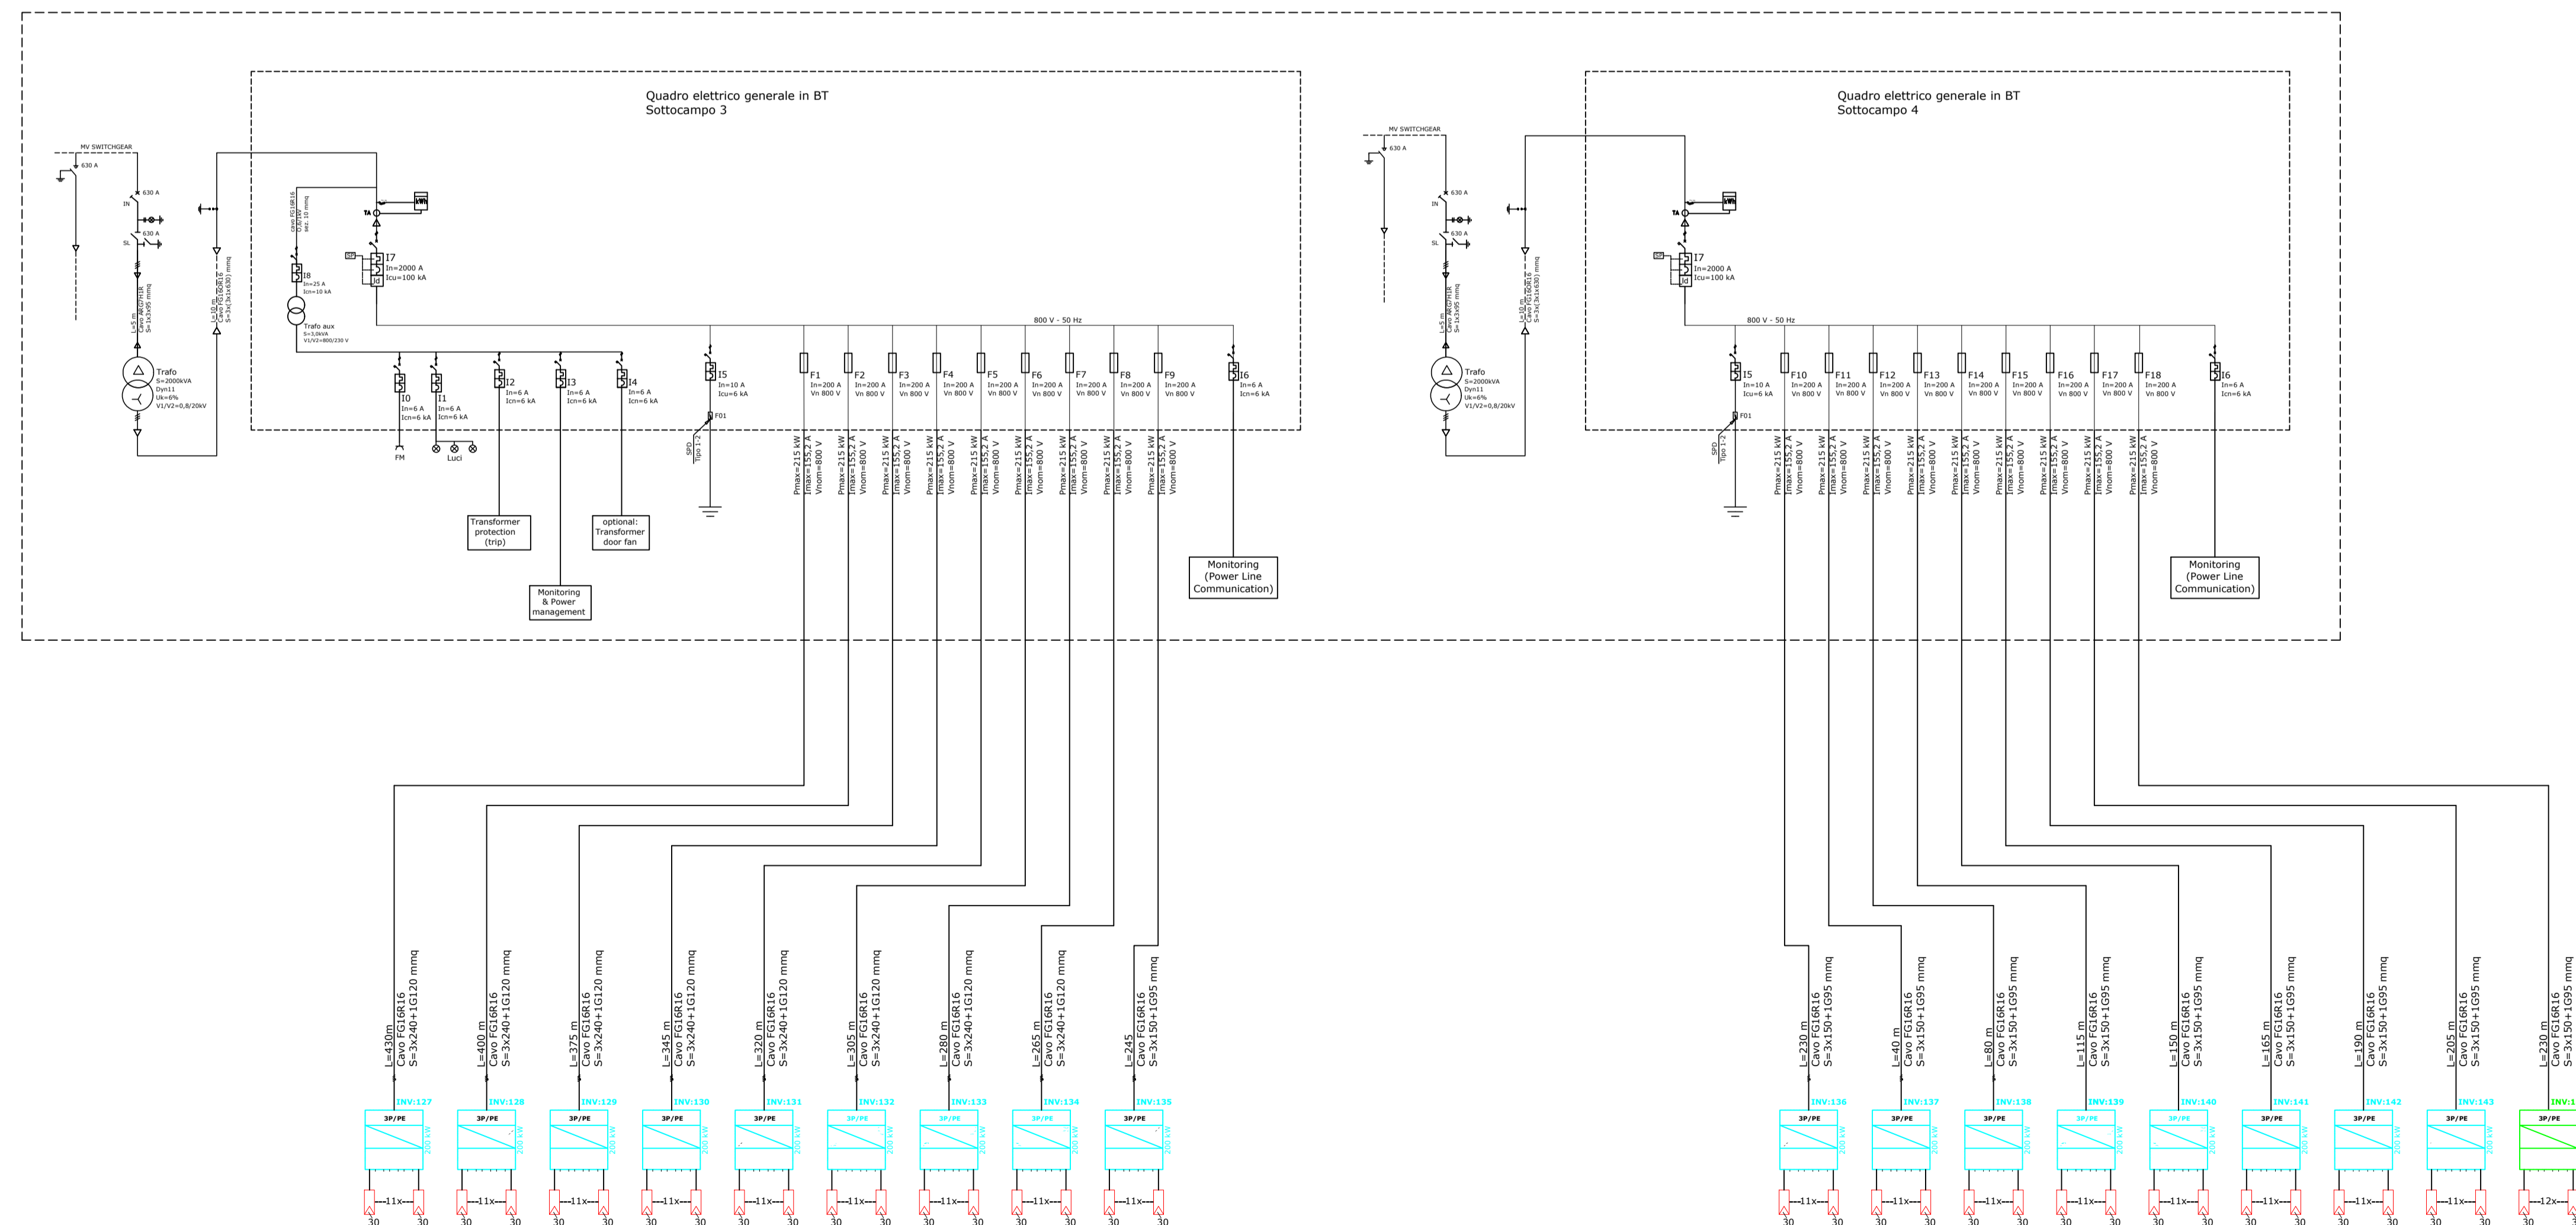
Quadro elettrico generale in BT
Sottocampo 3

MV SWITCHGEAR
630 A
630 A
IN
630 A
SL
L=5 m
Cavo ARG7H1R
S=1x3x95 mmq
L=10 m
Cavo FG16OR16
S=3x(3x1x630) mmq
Trafo
S=2000kVA
Dyn11
Uk=6%
V1/V2=0,8/20kV
cavo FG16R16
0,6/1kV
sez. 10 mmq
TA
kWh
I7
In=2000 A
Icu=100 kA
Id
I8
In=25 A
Icn=10 kA
Trafo aux
S=3,0kVA
V1/V2=800/230 V
800 V - 50 Hz
I0
In=6 A
Icn=6 kA
I1
In=6 A
Icn=6 kA
I2
In=6 A
Icn=6 kA
I3
In=6 A
Icn=6 kA
I4
In=6 A
Icn=6 kA
I5
In=10 A
Icu=6 kA
F01
SPD
Tipo 1-2
F1
In=200 A
Vn 800 V
F2
In=200 A
Vn 800 V
F3
In=200 A
Vn 800 V
F4
In=200 A
Vn 800 V
F5
In=200 A
Vn 800 V
F6
In=200 A
Vn 800 V
F7
In=200 A
Vn 800 V
F8
In=200 A
Vn 800 V
F9
In=200 A
Vn 800 V
I6
In=6 A
Icn=6 kA
FM
Luci
Pmax=215 kW
Imax=155,2 A
Vnom=800 V
Transformer protection (trip)
optional: Transformer door fan
Monitoring & Power management
Monitoring (Power Line Communication)

Quadro elettrico generale in BT
Sottocampo 4

MV SWITCHGEAR
630 A
630 A
IN
630 A
SL
L=5 m
Cavo ARG7H1R
S=1x3x95 mmq
L=10 m
Cavo FG16OR16
S=3x(3x1x630) mmq
Trafo
S=2000kVA
Dyn11
Uk=6%
V1/V2=0,8/20kV
TA
kWh
I7
In=2000 A
Icu=100 kA
Id
800 V - 50 Hz
I5
In=10 A
Icu=6 kA
F01
SPD
Tipo 1-2
F10
In=200 A
Vn 800 V
F11
In=200 A
Vn 800 V
F12
In=200 A
Vn 800 V
F13
In=200 A
Vn 800 V
F14
In=200 A
Vn 800 V
F15
In=200 A
Vn 800 V
F16
In=200 A
Vn 800 V
F17
In=200 A
Vn 800 V
F18
In=200 A
Vn 800 V
I6
In=6 A
Icn=6 kA
Pmax=215 kW
Imax=155,2 A
Vnom=800 V
Monitoring (Power Line Communication)

L=430m Cavo FG16R16 S=3x240+1G120 mmq
L=400 m Cavo FG16R16 S=3x240+1G120 mmq
L=375 m Cavo FG16R16 S=3x240+1G120 mmq
L=345 m Cavo FG16R16 S=3x240+1G120 mmq
L=320 m Cavo FG16R16 S=3x240+1G120 mmq
L=305 m Cavo FG16R16 S=3x240+1G120 mmq
L=280 m Cavo FG16R16 S=3x240+1G120 mmq
L=265 m Cavo FG16R16 S=3x240+1G120 mmq
L=245 Cavo FG16R16 S=3x150+1G95 mmq
L=230 m Cavo FG16R16 S=3x150+1G95 mmq
L=40 m Cavo FG16R16 S=3x150+1G95 mmq
L=80 m Cavo FG16R16 S=3x150+1G95 mmq
L=115 m Cavo FG16R16 S=3x150+1G95 mmq
L=150 m Cavo FG16R16 S=3x150+1G95 mmq
L=165 m Cavo FG16R16 S=3x150+1G95 mmq
L=190 m Cavo FG16R16 S=3x150+1G95 mmq
L=205 m Cavo FG16R16 S=3x150+1G95 mmq
L=230 m Cavo FG16R16 S=3x150+1G95 mmq

INV:127 INV:128 INV:129 INV:130 INV:131 INV:132 INV:133 INV:134 INV:135
INV:136 INV:137 INV:138 INV:139 INV:140 INV:141 INV:142 INV:143 INV:1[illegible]
3P/PE
200 kW
11x
12x
30 30